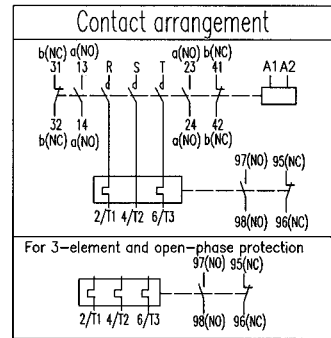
Contact arrangement

b(NC) a(NO)
31 13 R S T
a(NO) b(NC)
23 41
A1 A2

32 14
b(NC) a(NO)
24 42
a(NO) b(NC)

97(NO) 95(NC)

2/T1 4/T2 6/T3
98(NO) 96(NC)

For 3–element and open–phase protection
97(NO) 95(NC)

2/T1 4/T2 6/T3
98(NO) 96(NC)